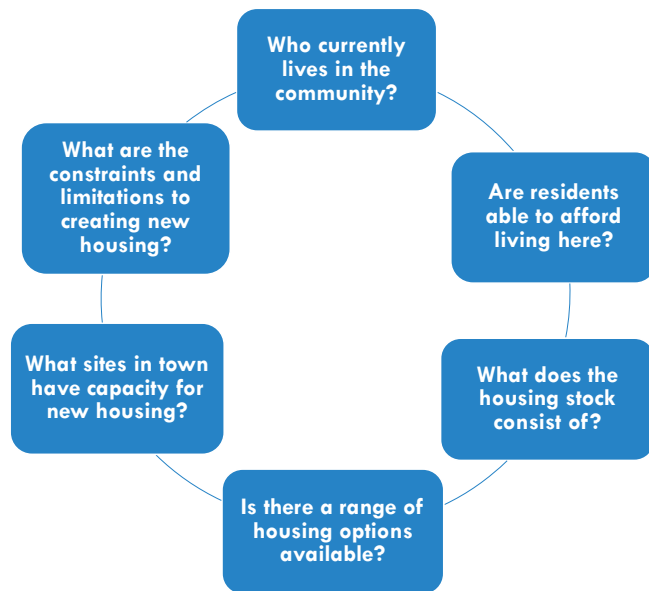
Who currently lives in the community?

Are residents able to afford living here?

What does the housing stock consist of?

Is there a range of housing options available?

What sites in town have capacity for new housing?

What are the constraints and limitations to creating new housing?